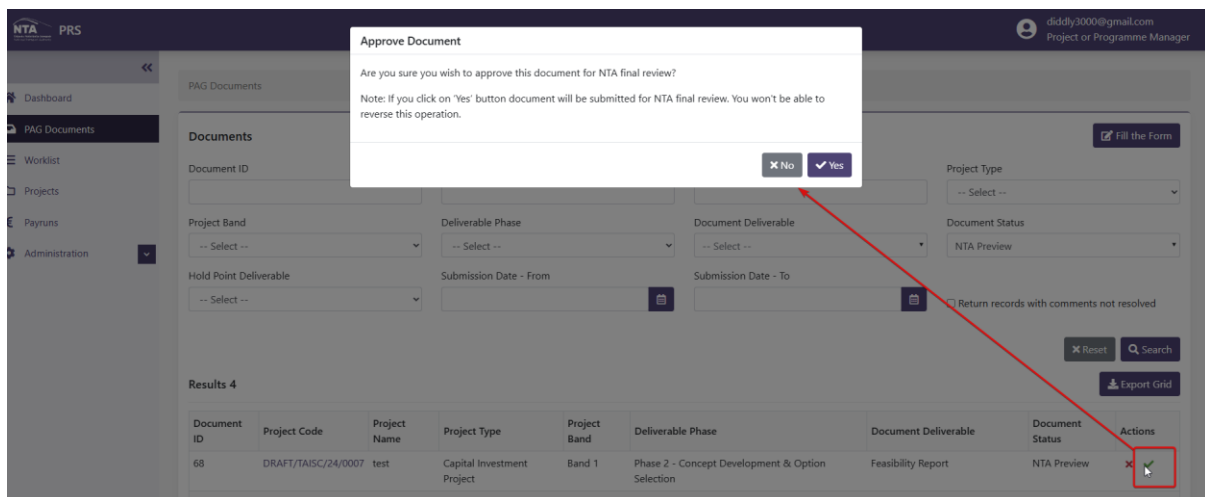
NTA PRS

diddly3000@gmail.com
Project or Programme Manager

«

Dashboard
PAG Documents
Worklist
Projects
Payruns
Administration

PAG Documents

Approve Document

Are you sure you wish to approve this document for NTA final review?

Note: If you click on 'Yes' button document will be submitted for NTA final review. You won't be able to reverse this operation.

No Yes

Documents

Fill the Form

Document ID

Project Type
-- Select --

Project Band
-- Select --

Deliverable Phase
-- Select --

Document Deliverable
-- Select --

Document Status
NTA Preview

Hold Point Deliverable
-- Select --

Submission Date - From

Submission Date - To

Return records with comments not resolved

Reset Search

Results 4

Export Grid

| Document ID | Project Code | Project Name | Project Type | Project Band | Deliverable Phase | Document Deliverable | Document Status | Actions |
|---|---|---|---|---|---|---|---|---|
| 68 | DRAFT/TAISC/24/0007 | test | Capital Investment Project | Band 1 | Phase 2 - Concept Development & Option Selection | Feasibility Report | NTA Preview | |